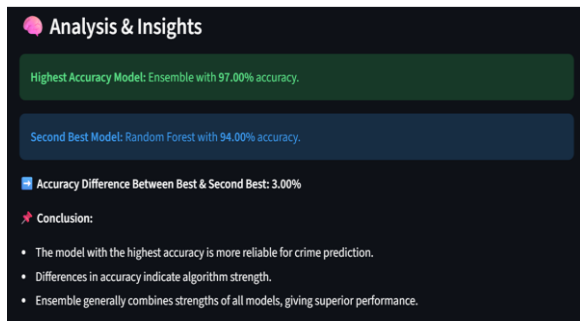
Analysis & Insights

Highest Accuracy Model: Ensemble with 97.00% accuracy.

Second Best Model: Random Forest with 94.00% accuracy.

Accuracy Difference Between Best & Second Best: 3.00%

Conclusion:

- The model with the highest accuracy is more reliable for crime prediction.
- Differences in accuracy indicate algorithm strength.
- Ensemble generally combines strengths of all models, giving superior performance.